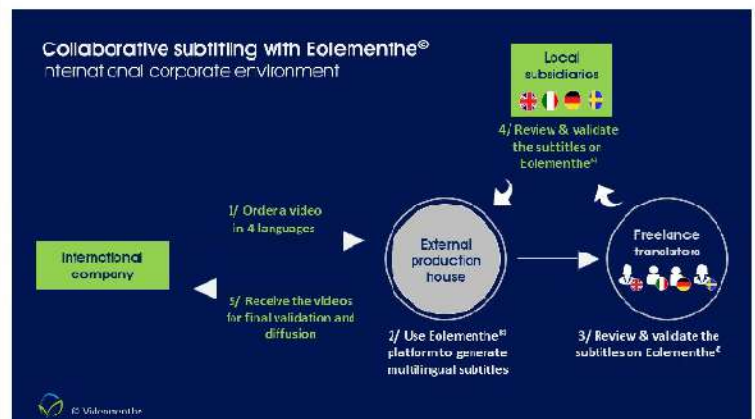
Collaborative subtitling with Eolementhe©
nternat cnal corporate er vironment

Local subsidiaries

4/ Review & validate the subtitles on Eolementhe©

1/ Order a video in 4 languages

International company

External production house

Freelance translators

5/ Receive the videos for final validation and diffusion

2/ Use Eolementhe© platform to generate multilingual subtitles

3/ Review & validate the subtitles on Eolementhe©

© Videomenthe